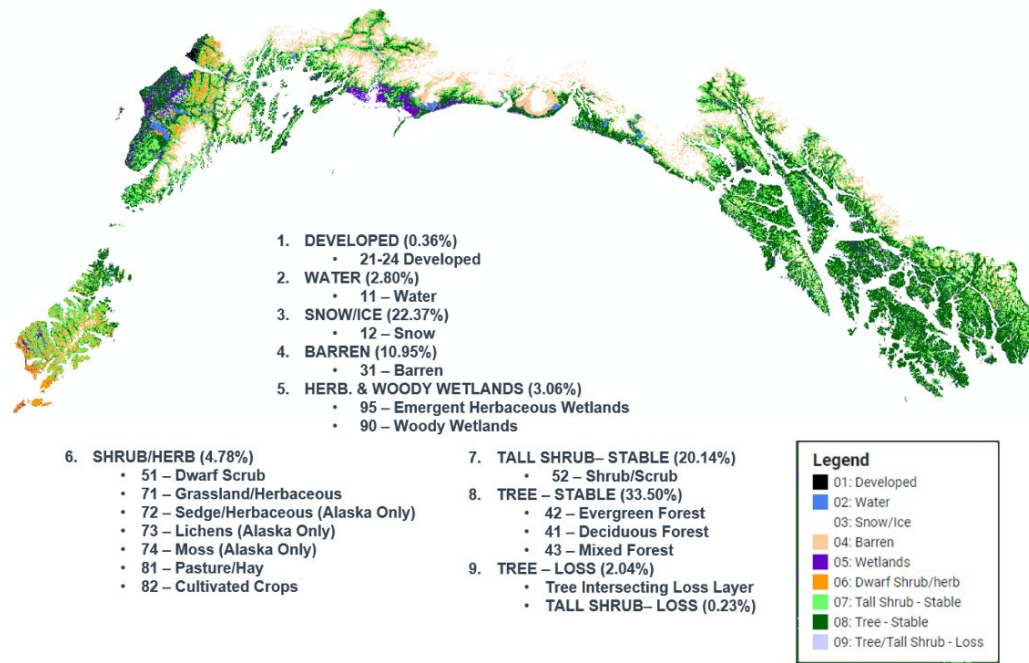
1. DEVELOPED (0.36%)
• 21-24 Developed
2. WATER (2.80%)
• 11 – Water
3. SNOW/ICE (22.37%)
• 12 – Snow
4. BARREN (10.95%)
• 31 – Barren
5. HERB. & WOODY WETLANDS (3.06%)
• 95 – Emergent Herbaceous Wetlands
• 90 – Woody Wetlands

6. SHRUB/HERB (4.78%)
• 51 – Dwarf Scrub
• 71 – Grassland/Herbaceous
• 72 – Sedge/Herbaceous (Alaska Only)
• 73 – Lichens (Alaska Only)
• 74 – Moss (Alaska Only)
• 81 – Pasture/Hay
• 82 – Cultivated Crops

7. TALL SHRUB– STABLE (20.14%)
• 52 – Shrub/Scrub
8. TREE – STABLE (33.50%)
• 42 – Evergreen Forest
• 41 – Deciduous Forest
• 43 – Mixed Forest
9. TREE – LOSS (2.04%)
• Tree Intersecting Loss Layer
• TALL SHRUB– LOSS (0.23%)

Legend
01: Developed
02: Water
03: Snow/Ice
04: Barren
05: Wetlands
06: Dwarf Shrub/herb
07: Tall Shrub - Stable
08: Tree - Stable
09: Tree/Tall Shrub - Loss